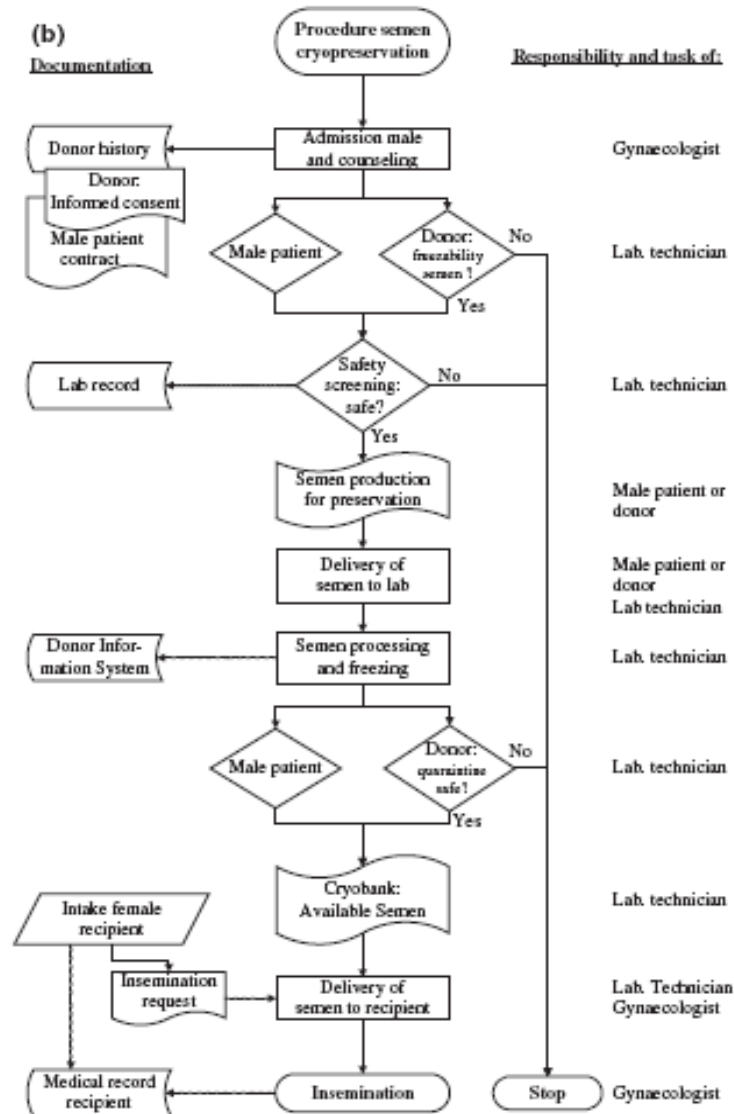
(b)

Documentation

Procedure semen cryopreservation

Responsibility and task of:

Donor history

Admission male and counseling

Gynaecologist

Donor: Informed consent

Male patient contract

Male patient

Donor: freezability semen ?

No

Yes

Lab. technician

Lab record

Safety screening: safe?

No

Yes

Lab. technician

Semen production for preservation

Male patient or donor

Delivery of semen to lab

Male patient or donor

Lab technician

Donor Information System

Semen processing and freezing

Lab. technician

Male patient

Donor: quarantine safe?

No

Yes

Lab. technician

Cryobank: Available Semen

Lab. technician

Intake female recipient

Insemination request

Delivery of semen to recipient

Lab. Technician

Gynaecologist

Medical record recipient

Insemination

Stop

Gynaecologist